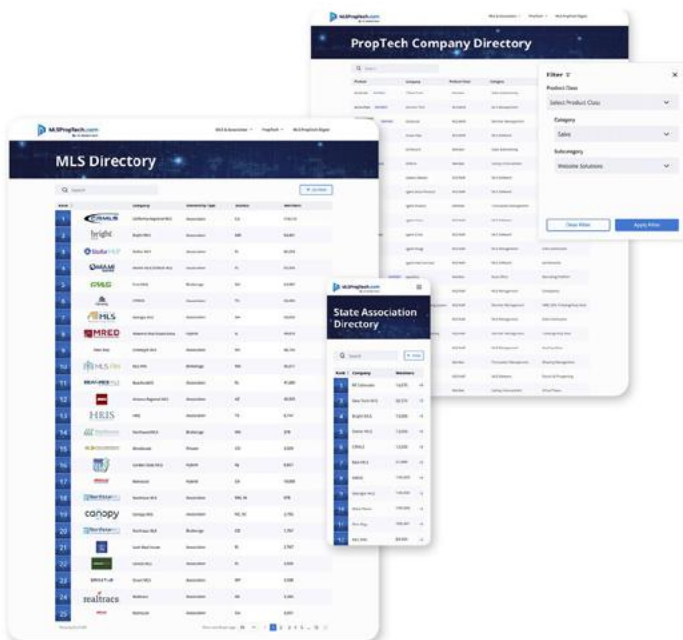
MLSPropTech.com

PropTech Company Directory

Filter

Product Class

Select Product Class

Category

Sales

Subcategory

Website Solutions

Clear Filter

Apply Filter

MLSPropTech.com

MLS Directory

Search

bright

MLS

MRED

HRIS

canopy

realtracs

MLSPropTech.com

State Association Directory

Search

Rank

Company

Members

1

2

3

4

5

6

7

8

9

10

11

12

13

14

15

16

17

18

19

20

21

22

23

24

25